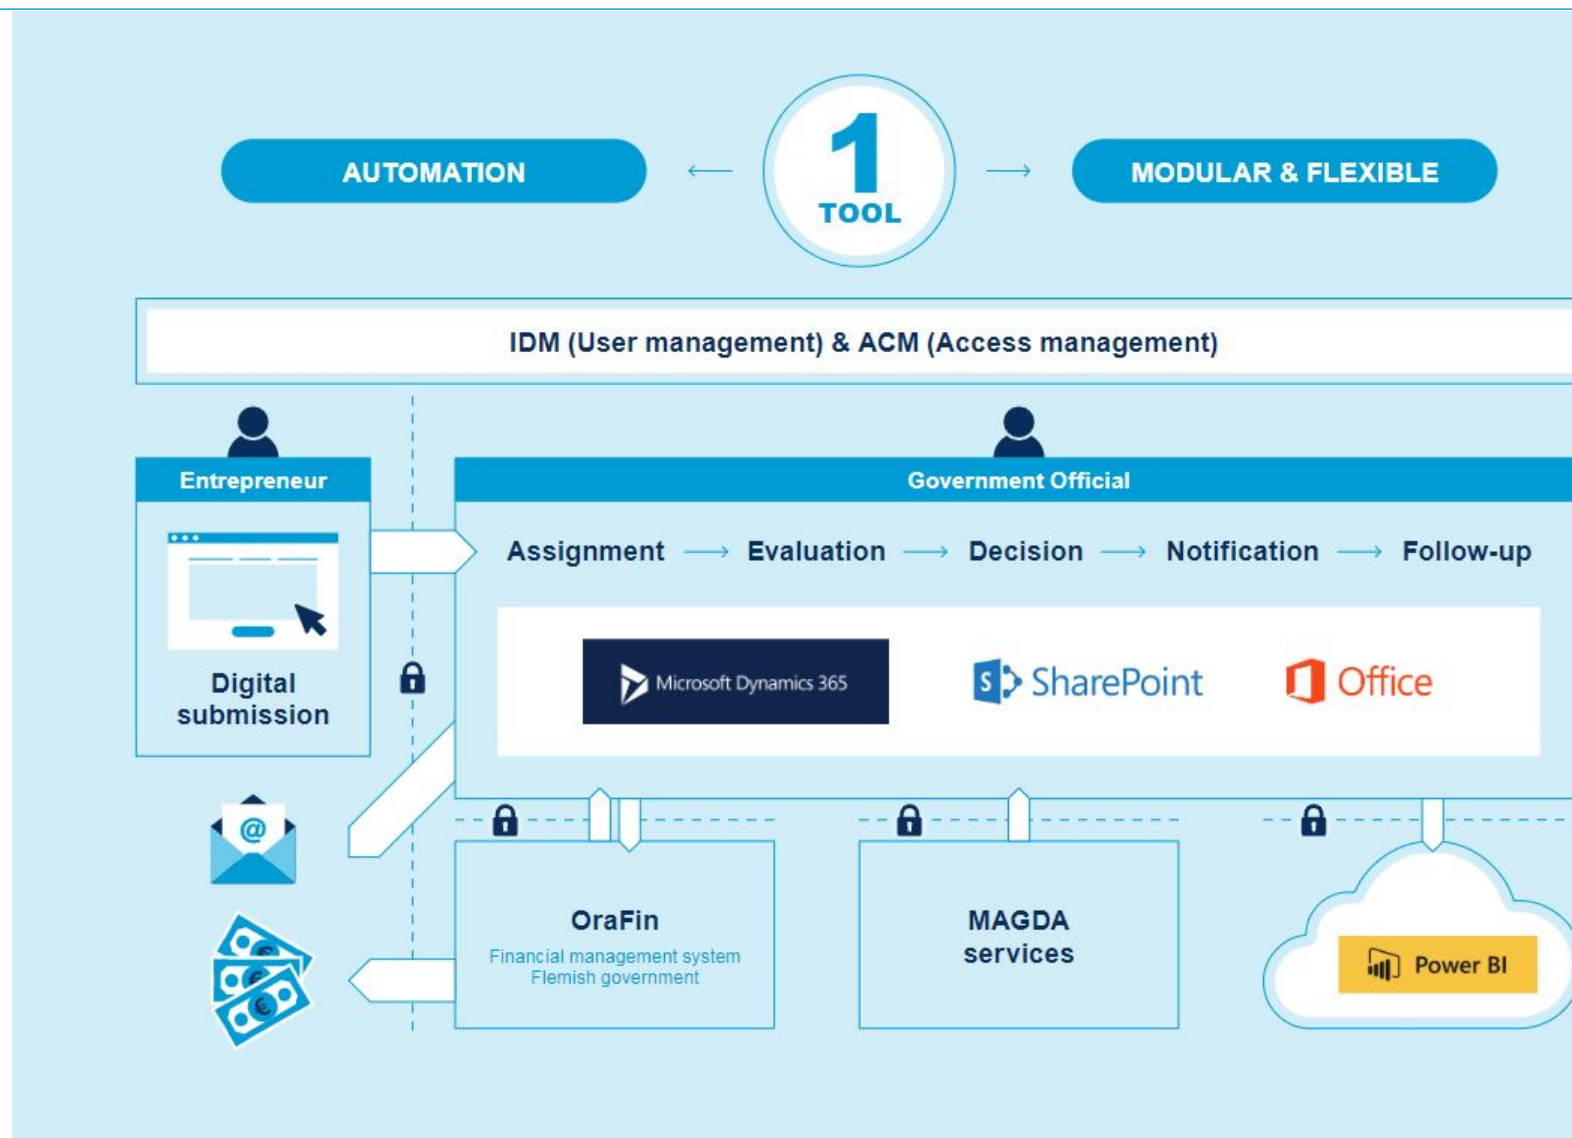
AUTOMATION

1
TOOL

MODULAR & FLEXIBLE

IDM (User management) & ACM (Access management)

Entrepreneur

Digital submission

Government Official

Assignment → Evaluation → Decision → Notification → Follow-up

Microsoft Dynamics 365

SharePoint

Office

OraFin
Financial management system Flemish government

MAGDA services

Power BI